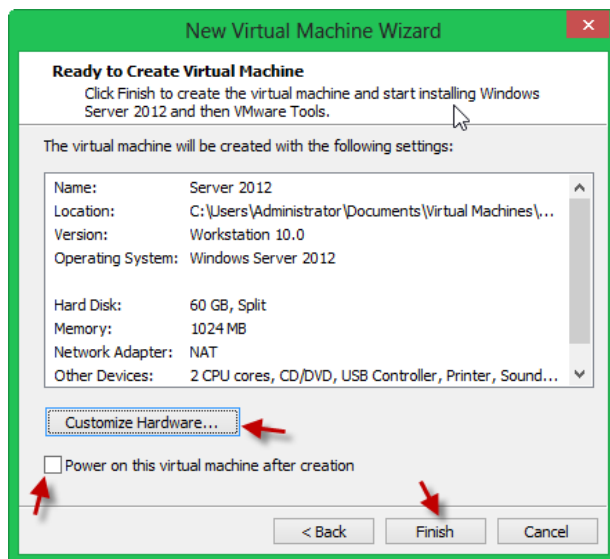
New Virtual Machine Wizard

Ready to Create Virtual Machine
Click Finish to create the virtual machine and start installing Windows Server 2012 and then VMware Tools.

The virtual machine will be created with the following settings:

| | |
|---|---|
| Name: | Server 2012 |
| Location: | C:\Users\Administrator\Documents\Virtual Machines\... |
| Version: | Workstation 10.0 |
| Operating System: | Windows Server 2012 |
| Hard Disk: | 60 GB, Split |
| Memory: | 1024 MB |
| Network Adapter: | NAT |
| Other Devices: | 2 CPU cores, CD/DVD, USB Controller, Printer, Sound... |

Customize Hardware...

Power on this virtual machine after creation

< Back
Finish
Cancel